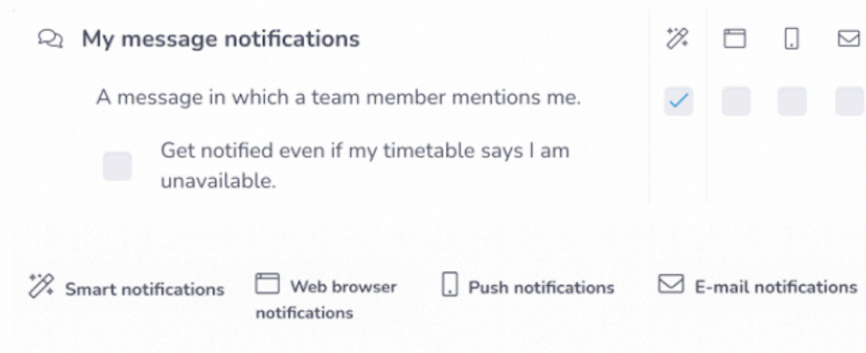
My message notifications

A message in which a team member mentions me.

Get notified even if my timetable says I am unavailable.

Smart notifications Web browser notifications Push notifications E-mail notifications